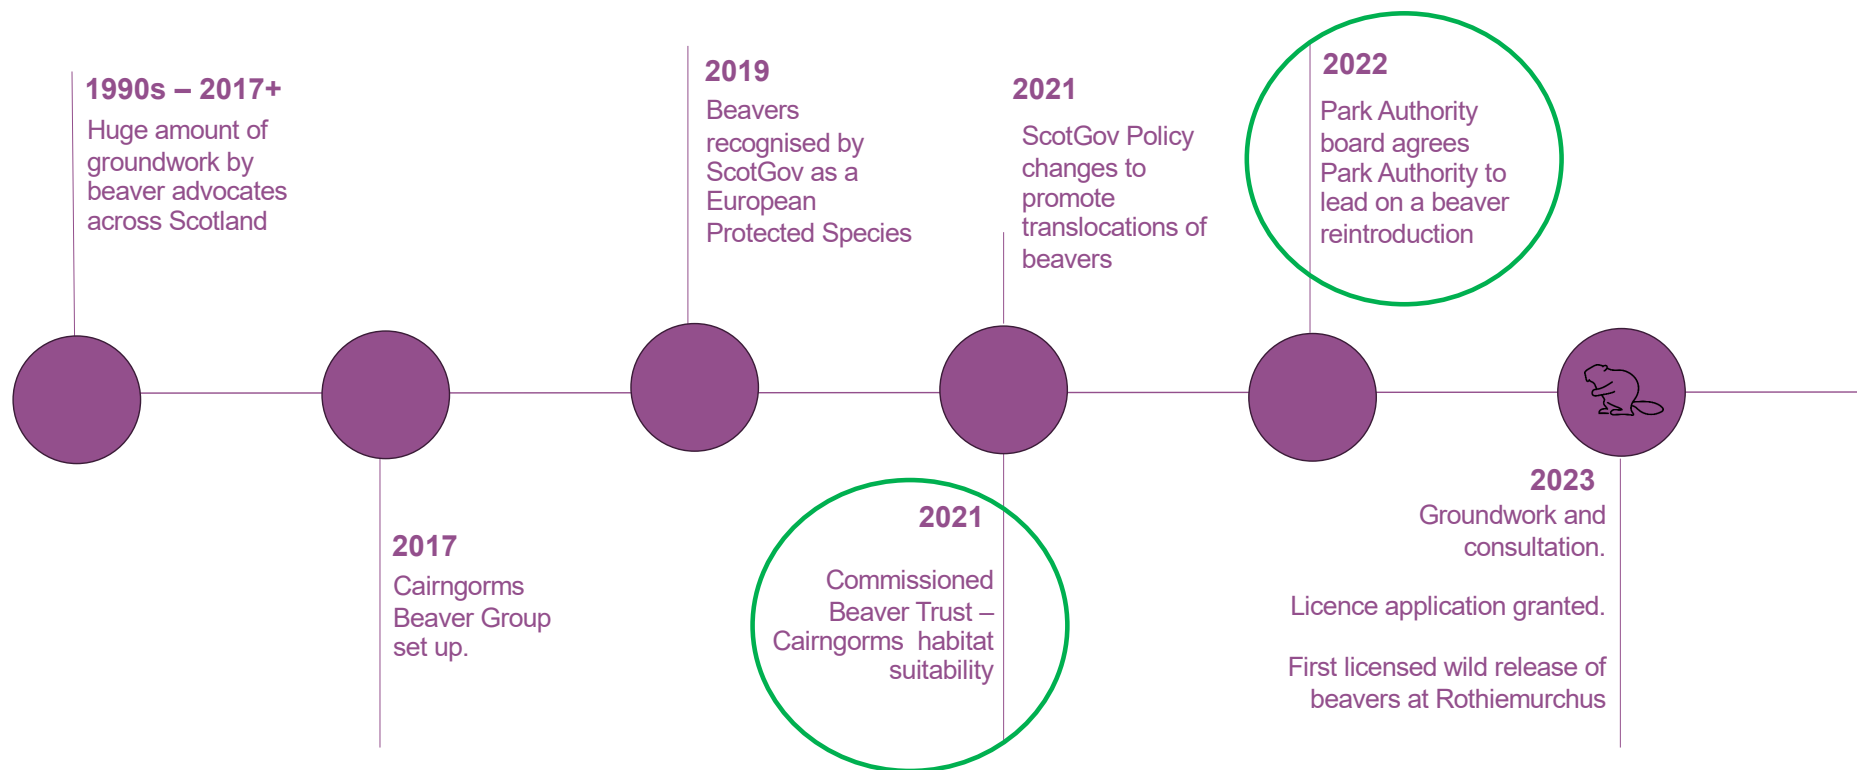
1990s – 2017+
Huge amount of groundwork by beaver advocates across Scotland

2019
Beavers recognised by ScotGov as a European Protected Species

2021
ScotGov Policy changes to promote translocations of beavers

2022
Park Authority board agrees Park Authority to lead on a beaver reintroduction

2017
Cairngorms Beaver Group set up.

2021
Commissioned Beaver Trust – Cairngorms habitat suitability

2023
Groundwork and consultation.

Licence application granted.

First licensed wild release of beavers at Rothiemurchus